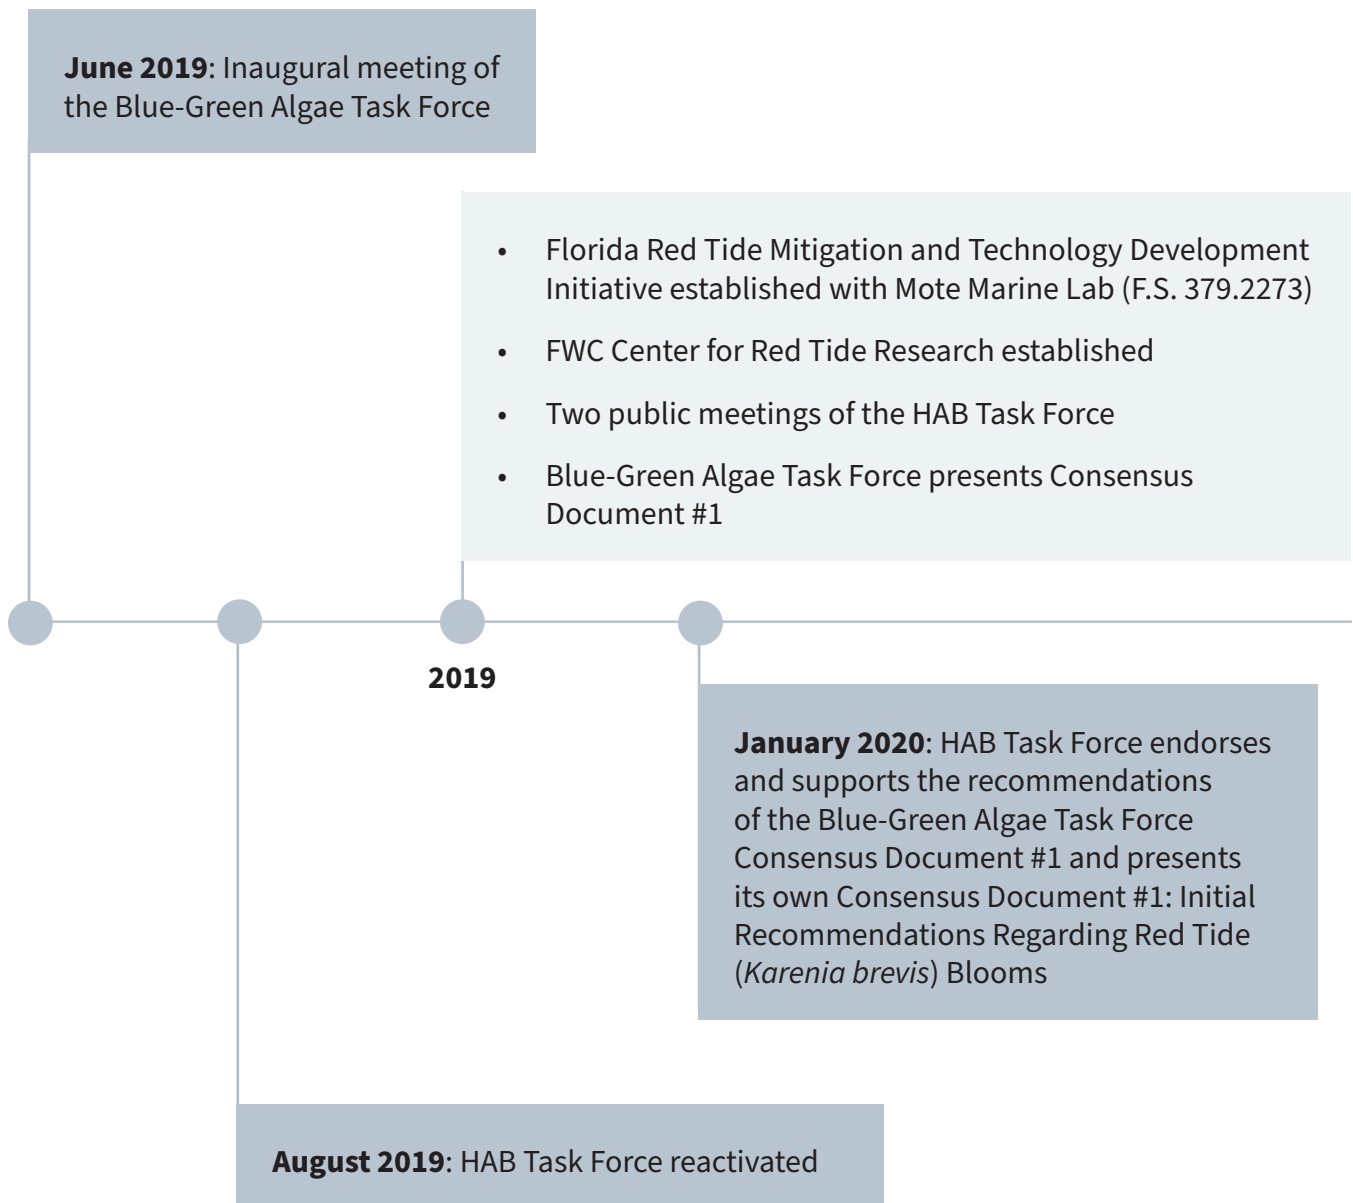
**June 2019**: Inaugural meeting of the Blue-Green Algae Task Force

- Florida Red Tide Mitigation and Technology Development Initiative established with Mote Marine Lab (F.S. 379.2273)
- FWC Center for Red Tide Research established
- Two public meetings of the HAB Task Force
- Blue-Green Algae Task Force presents Consensus Document #1

**2019**

**January 2020**: HAB Task Force endorses and supports the recommendations of the Blue-Green Algae Task Force Consensus Document #1 and presents its own Consensus Document #1: Initial Recommendations Regarding Red Tide (*Karenia brevis*) Blooms

**August 2019**: HAB Task Force reactivated